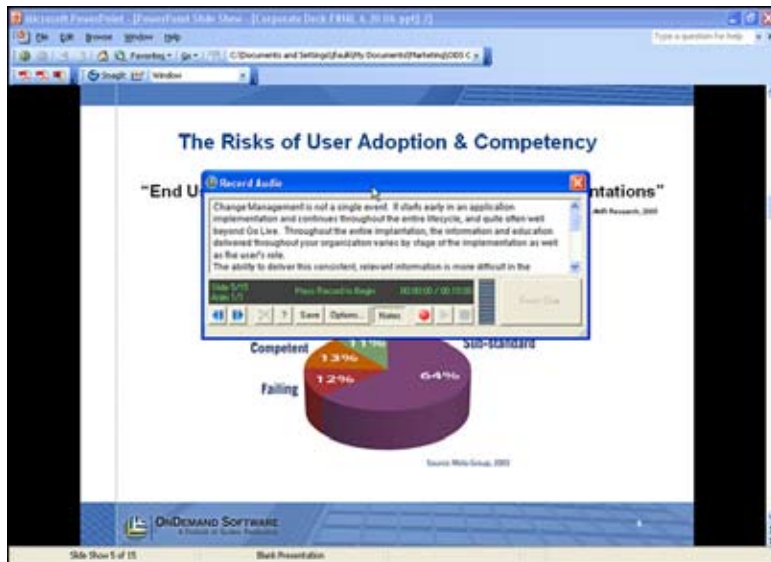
Microsoft PowerPoint - [PowerPoint Slide Show - [Corporate Deck FINAL 6.20.06.ppt]]

File Edit Browse Window Help

Type a question for help

Favorites Go C:\Documents and Settings\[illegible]\My Documents\Marketing\ODS C

Snagit Window

The Risks of User Adoption & Competency

"End U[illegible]ntations"

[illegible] Research, 2005

Record Audio

Change Management is not a single event. It starts early in an application implementation and continues throughout the entire lifecycle, and quite often well beyond Go Live. Throughout the entire implantation, the information and education delivered throughout your organization varies by stage of the implementation as well as the user's role.
The ability to deliver this consistent, relevant information is more difficult in the

Slide 5/15
Anim 1/1

Press Record to Begin

00:00:00 / 00:10:00

Save Options... Notes

Finish Clip

Competent

Sub-standard

Failing

13%

12%

64%

Source: Meta Group, 2003

ONDEMAND SOFTWARE

Slide Show 5 of 15

Blank Presentation